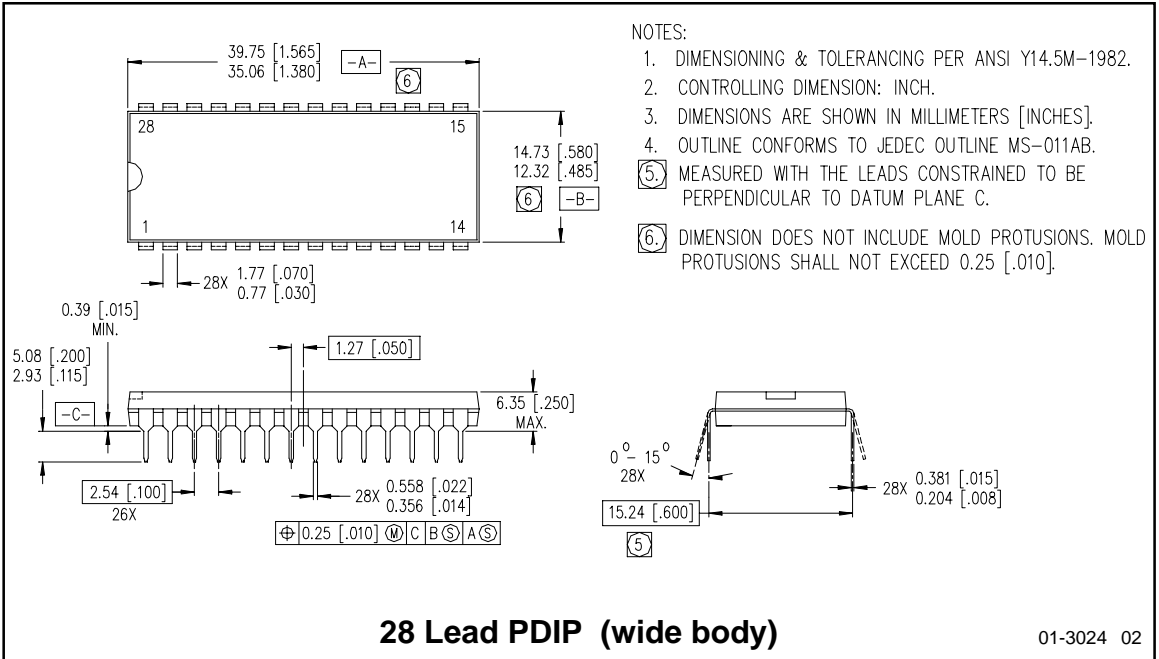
39.75 [1.565]
35.06 [1.380]

-A-

6

28

15

1

14

14.73 [.580]
12.32 [.485]

6

-B-

28X 1.77 [.070]
0.77 [.030]

NOTES:
1. DIMENSIONING & TOLERANCING PER ANSI Y14.5M-1982.
2. CONTROLLING DIMENSION: INCH.
3. DIMENSIONS ARE SHOWN IN MILLIMETERS [INCHES].
4. OUTLINE CONFORMS TO JEDEC OUTLINE MS-011AB.
5. MEASURED WITH THE LEADS CONSTRAINED TO BE PERPENDICULAR TO DATUM PLANE C.
6. DIMENSION DOES NOT INCLUDE MOLD PROTUSIONS. MOLD PROTUSIONS SHALL NOT EXCEED 0.25 [.010].

0.39 [.015]
MIN.

5.08 [.200]
2.93 [.115]

1.27 [.050]

-C-

6.35 [.250]
MAX.

2.54 [.100]
26X

28X 0.558 [.022]
0.356 [.014]

$\oplus$ 0.25 [.010] M C B S A S

$0^{\circ}-15^{\circ}$
28X

15.24 [.600]

5

28X 0.381 [.015]
0.204 [.008]

28 Lead PDIP (wide body)

01-3024 02